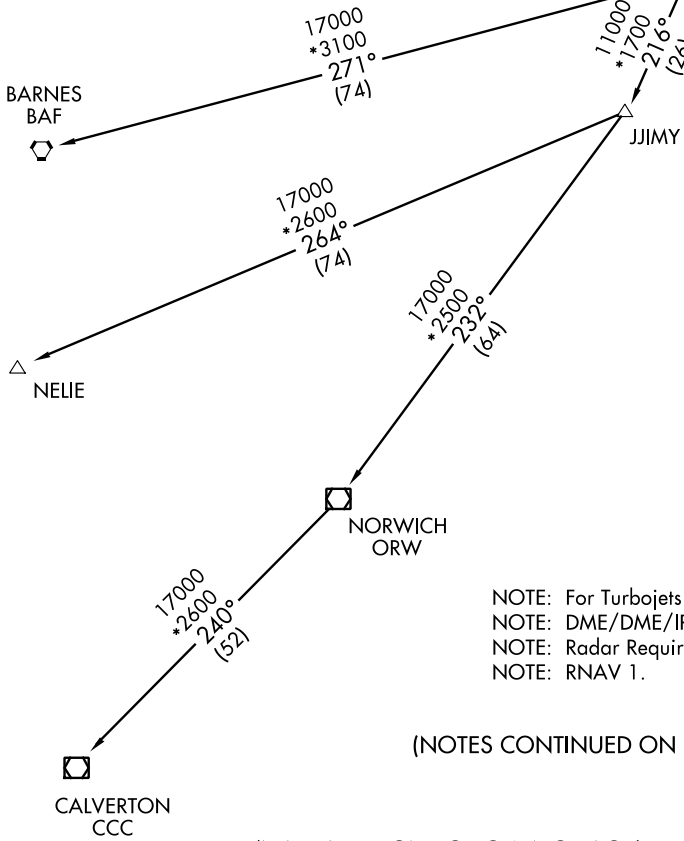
17000
*3100
271°
(74)

11000
*1700
216°
(26

BARNES
BAF

JJIMY

17000
*2600
264°
(74)

17000
*2500
232°
(64)

NELIE

NORWICH
ORW

17000
*2600
240°
(52)

NOTE: For Turbojets
NOTE: DME/DME/I
NOTE: Radar Requir
NOTE: RNAV 1.

(NOTES CONTINUED ON

CALVERTON
CCC